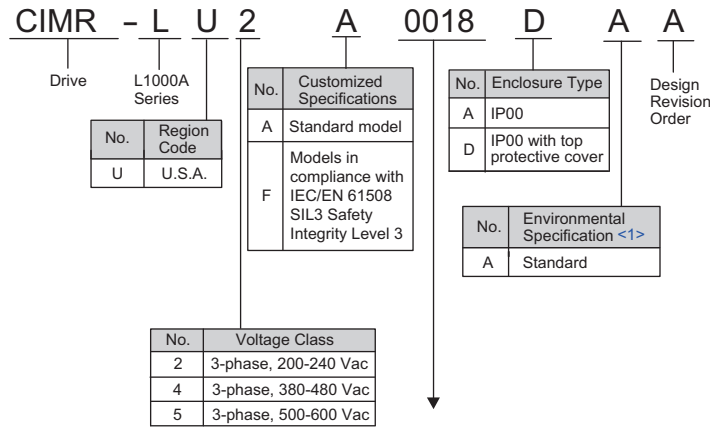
CIMR - L U 2 A 0018 D A A

Drive

L1000A Series

| No. | Region Code |
|---|---|
| U | U.S.A. |

| No. | Customized Specifications |
|---|---|
| A | Standard model |
| F | Models in compliance with IEC/EN 61508 SIL3 Safety Integrity Level 3 |

| No. | Enclosure Type |
|---|---|
| A | IP00 |
| D | IP00 with top protective cover |

Design Revision Order

| No. | Environmental Specification <1> |
|---|---|
| A | Standard |

| No. | Voltage Class |
|---|---|
| 2 | 3-phase, 200-240 Vac |
| 4 | 3-phase, 380-480 Vac |
| 5 | 3-phase, 500-600 Vac |